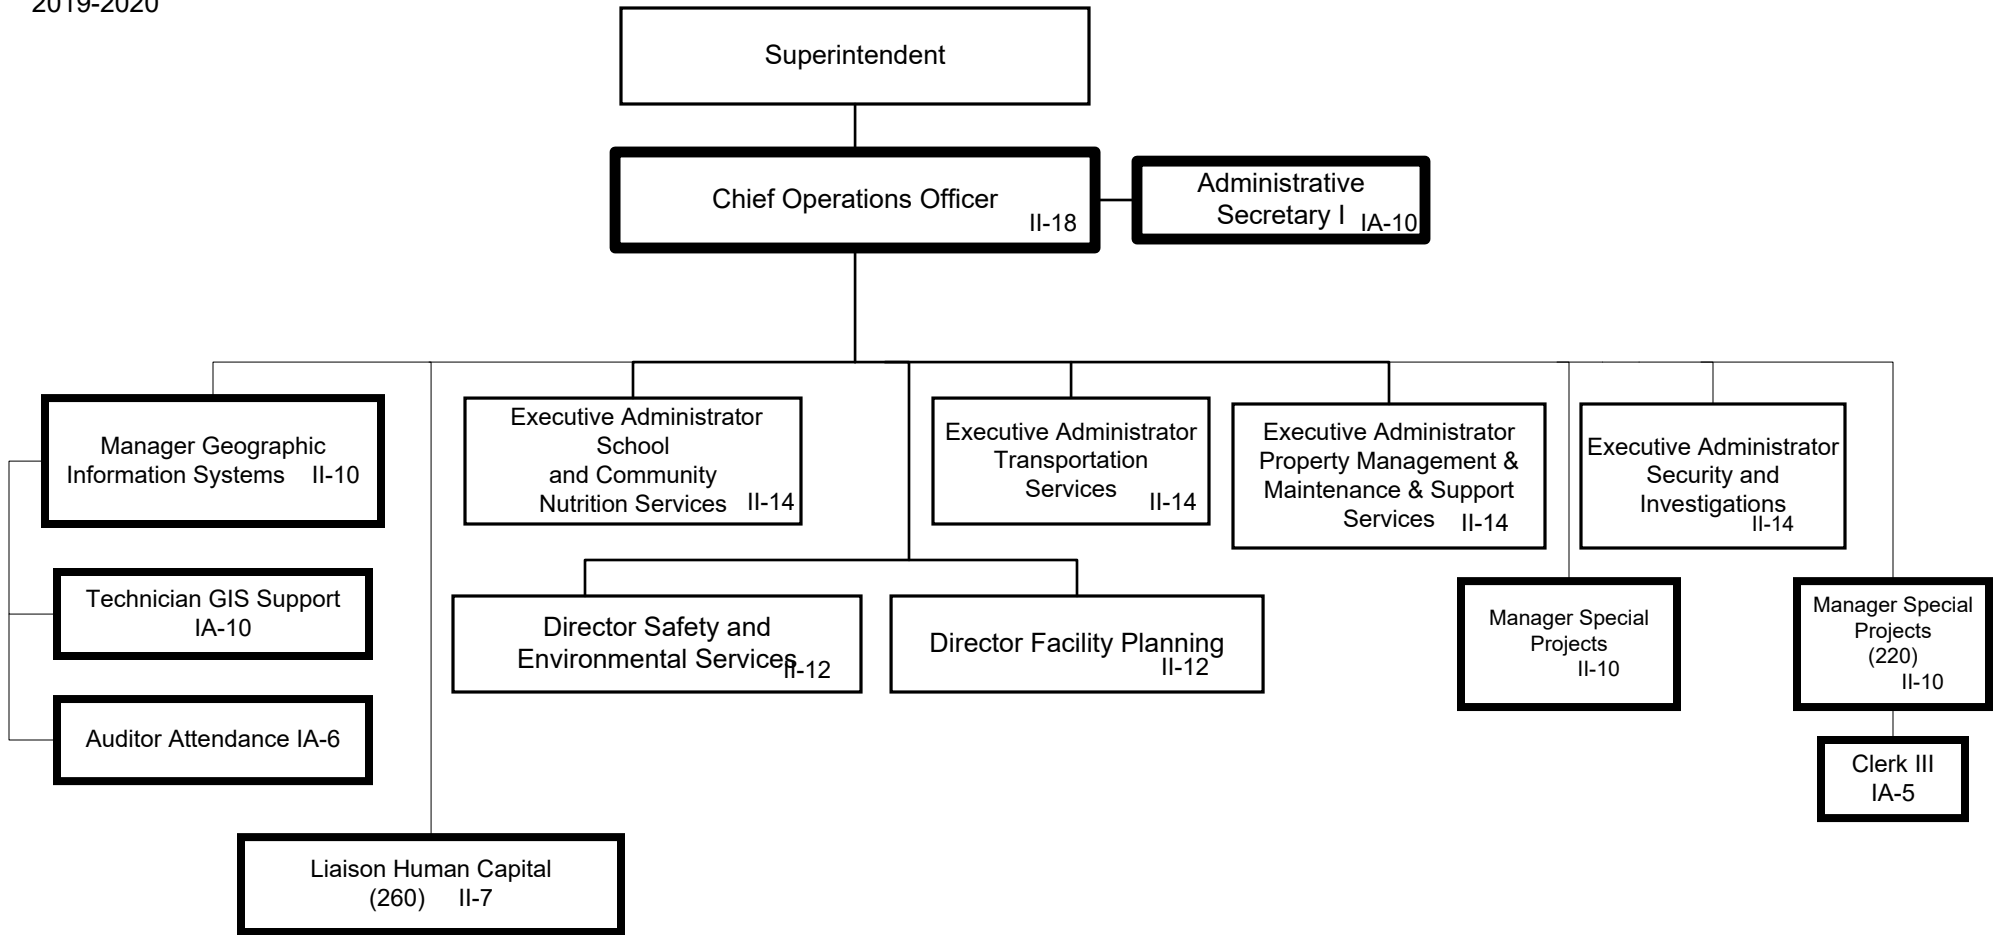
2019-2020

Superintendent

Chief Operations Officer II-18

Administrative Secretary I IA-10

Manager Geographic Information Systems II-10

Technician GIS Support IA-10

Auditor Attendance IA-6

Liaison Human Capital (260) II-7

Executive Administrator School and Community Nutrition Services II-14

Director Safety and Environmental Services II-12

Director Facility Planning II-12

Executive Administrator Transportation Services II-14

Executive Administrator Property Management & Maintenance & Support Services II-14

Executive Administrator Security and Investigations II-14

Manager Special Projects II-10

Manager Special Projects (220) II-10

Clerk III IA-5